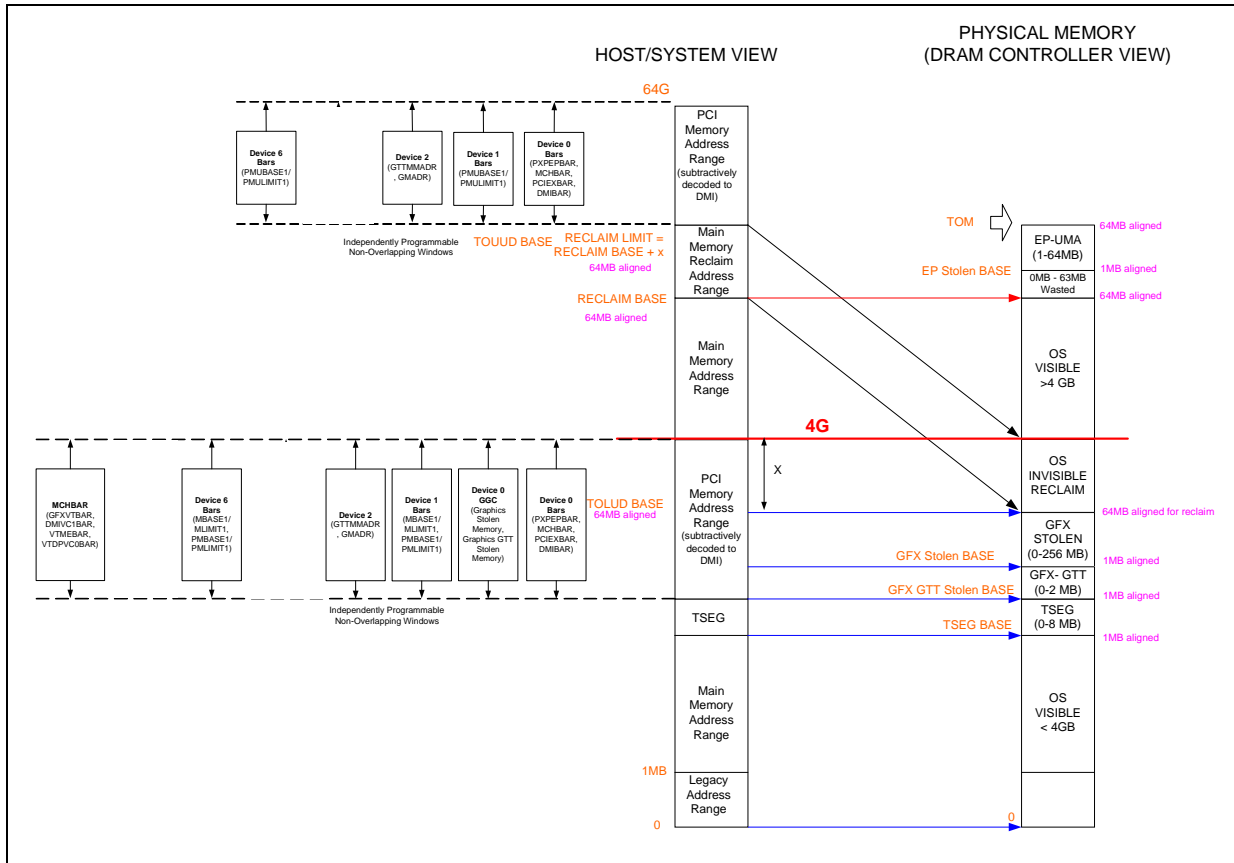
HOST/SYSTEM VIEW

PHYSICAL MEMORY
(DRAM CONTROLLER VIEW)

64G

Device 6 Bars (PMUBASE1/ PMULIMIT1)

Device 2 (GTTMMADR , GMADR)

Device 1 Bars (PMUBASE1/ PMULIMIT1)

Device 0 Bars (PXPEPBAR, MCHBAR, PCIEXBAR, DMIBAR)

PCI Memory Address Range (subtractively decoded to DMI)

Independently Programmable Non-Overlapping Windows

TOUUD BASE

RECLAIM LIMIT = RECLAIM BASE + x
64MB aligned

Main Memory Reclaim Address Range

TOM

64MB aligned

EP-UMA (1-64MB)

EP Stolen BASE

1MB aligned

0MB - 63MB Wasted

64MB aligned

RECLAIM BASE
64MB aligned

Main Memory Address Range

OS VISIBLE >4 GB

4G

MCHBAR (GFXVTBAR, DMIVC1BAR, VTMEBAR, VTDPVC0BAR)

Device 6 Bars (MBASE1/ MLIMIT1, PMBASE1/ PMLIMIT1)

Device 2 (GTTMMADR , GMADR)

Device 1 Bars (MBASE1/ MLIMIT1, PMBASE1/ PMLIMIT1)

Device 0 GGC (Graphics Stolen Memory, Graphics GTT Stolen Memory)

Device 0 Bars (PXPEPBAR, MCHBAR, PCIEXBAR, DMIBAR)

TOLUD BASE
64MB aligned

PCI Memory Address Range (subtractively decoded to DMI)

X

OS INVISIBLE RECLAIM

64MB aligned for reclaim

GFX STOLEN (0-256 MB)

GFX Stolen BASE

1MB aligned

GFX- GTT (0-2 MB)

GFX GTT Stolen BASE

1MB aligned

Independently Programmable Non-Overlapping Windows

TSEG

TSEG (0-8 MB)

TSEG BASE

1MB aligned

Main Memory Address Range

OS VISIBLE < 4GB

1MB

Legacy Address Range

0

0